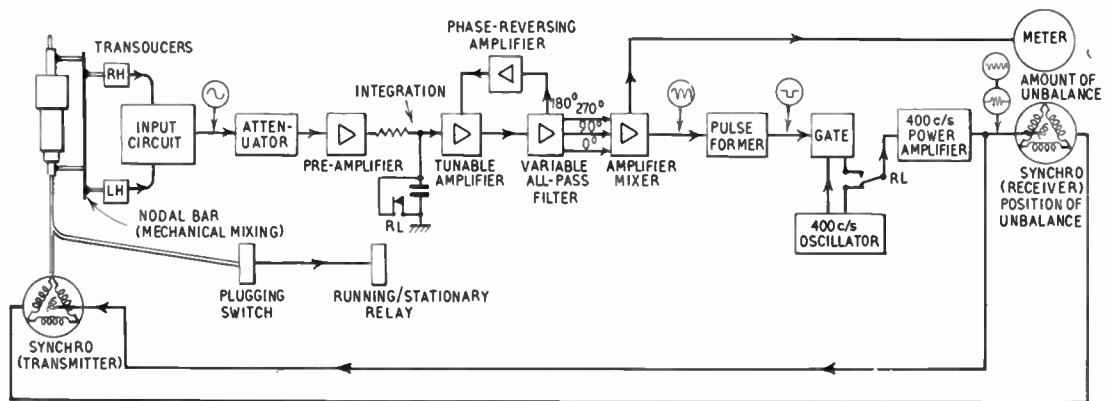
TRANSDUCERS

RH

LH

INPUT CIRCUIT

ATTEN-UATOR

PRE-AMPLIFIER

INTEGRATION

RL

PHASE-REVERSING AMPLIFIER

TUNABLE AMPLIFIER

VARIABLE ALL-PASS FILTER

180° 270° 90° 0°

AMPLIFIER MIXER

METER

PULSE FORMER

GATE

RL

400 c/s OSCILLATOR

400 c/s POWER AMPLIFIER

AMOUNT OF UNBALANCE

SYNCHRO (RECEIVER) POSITION OF UNBALANCE

NODAL BAR (MECHANICAL MIXING)

PLUGGING SWITCH

RUNNING/STATIONARY RELAY

SYNCHRO (TRANSMITTER)